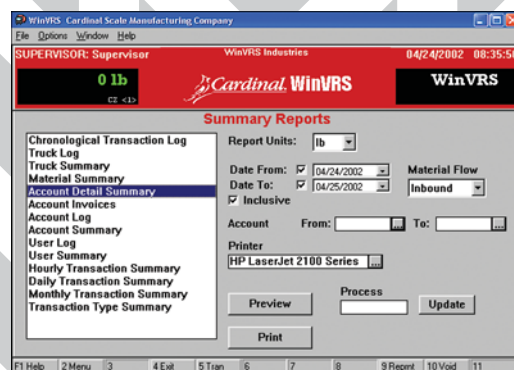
WinVRS Cardinal Scale Manufacturing Company
File Options Window Help
SUPERVISOR: Supervisor WinVRS Industries 04/24/2002 08:35:5
0 lb
C2 <1>
Cardinal WinVRS
WinVRS

Summary Reports

Chronological Transaction Log
Truck Log
Truck Summary
Material Summary
Account Detail Summary
Account Invoices
Account Log
Account Summary
User Log
User Summary
Hourly Transaction Summary
Daily Transaction Summary
Monthly Transaction Summary
Transaction Type Summary

Report Units: lb
Date From: 04/24/2002
Date To: 04/25/2002
Inclusive
Material Flow
Inbound
Account From: ... To: ...
Printer
HP LaserJet 2100 Series ...
Preview
Process
Update
Print

F1 Help 2 Menu 3 4 Exit 5 Tran 6 7 8 9 Reprint 10 Void 11